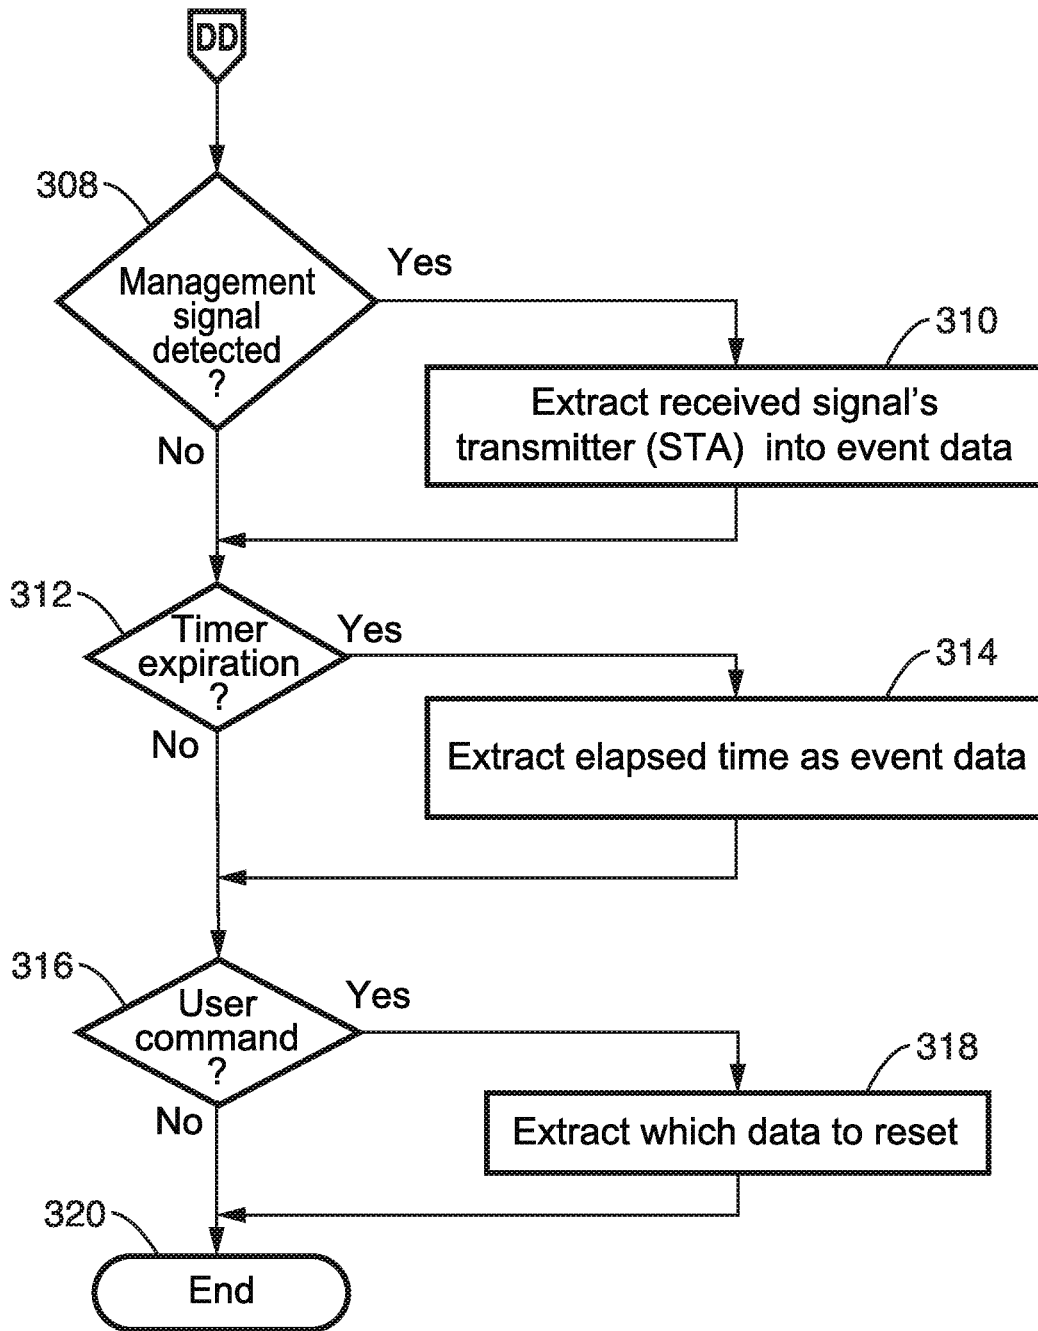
DD

308

Management signal detected ?

Yes

310

Extract received signal's transmitter (STA) into event data

No

312

Timer expiration ?

Yes

314

Extract elapsed time as event data

No

316

User command ?

Yes

318

Extract which data to reset

No

320

End